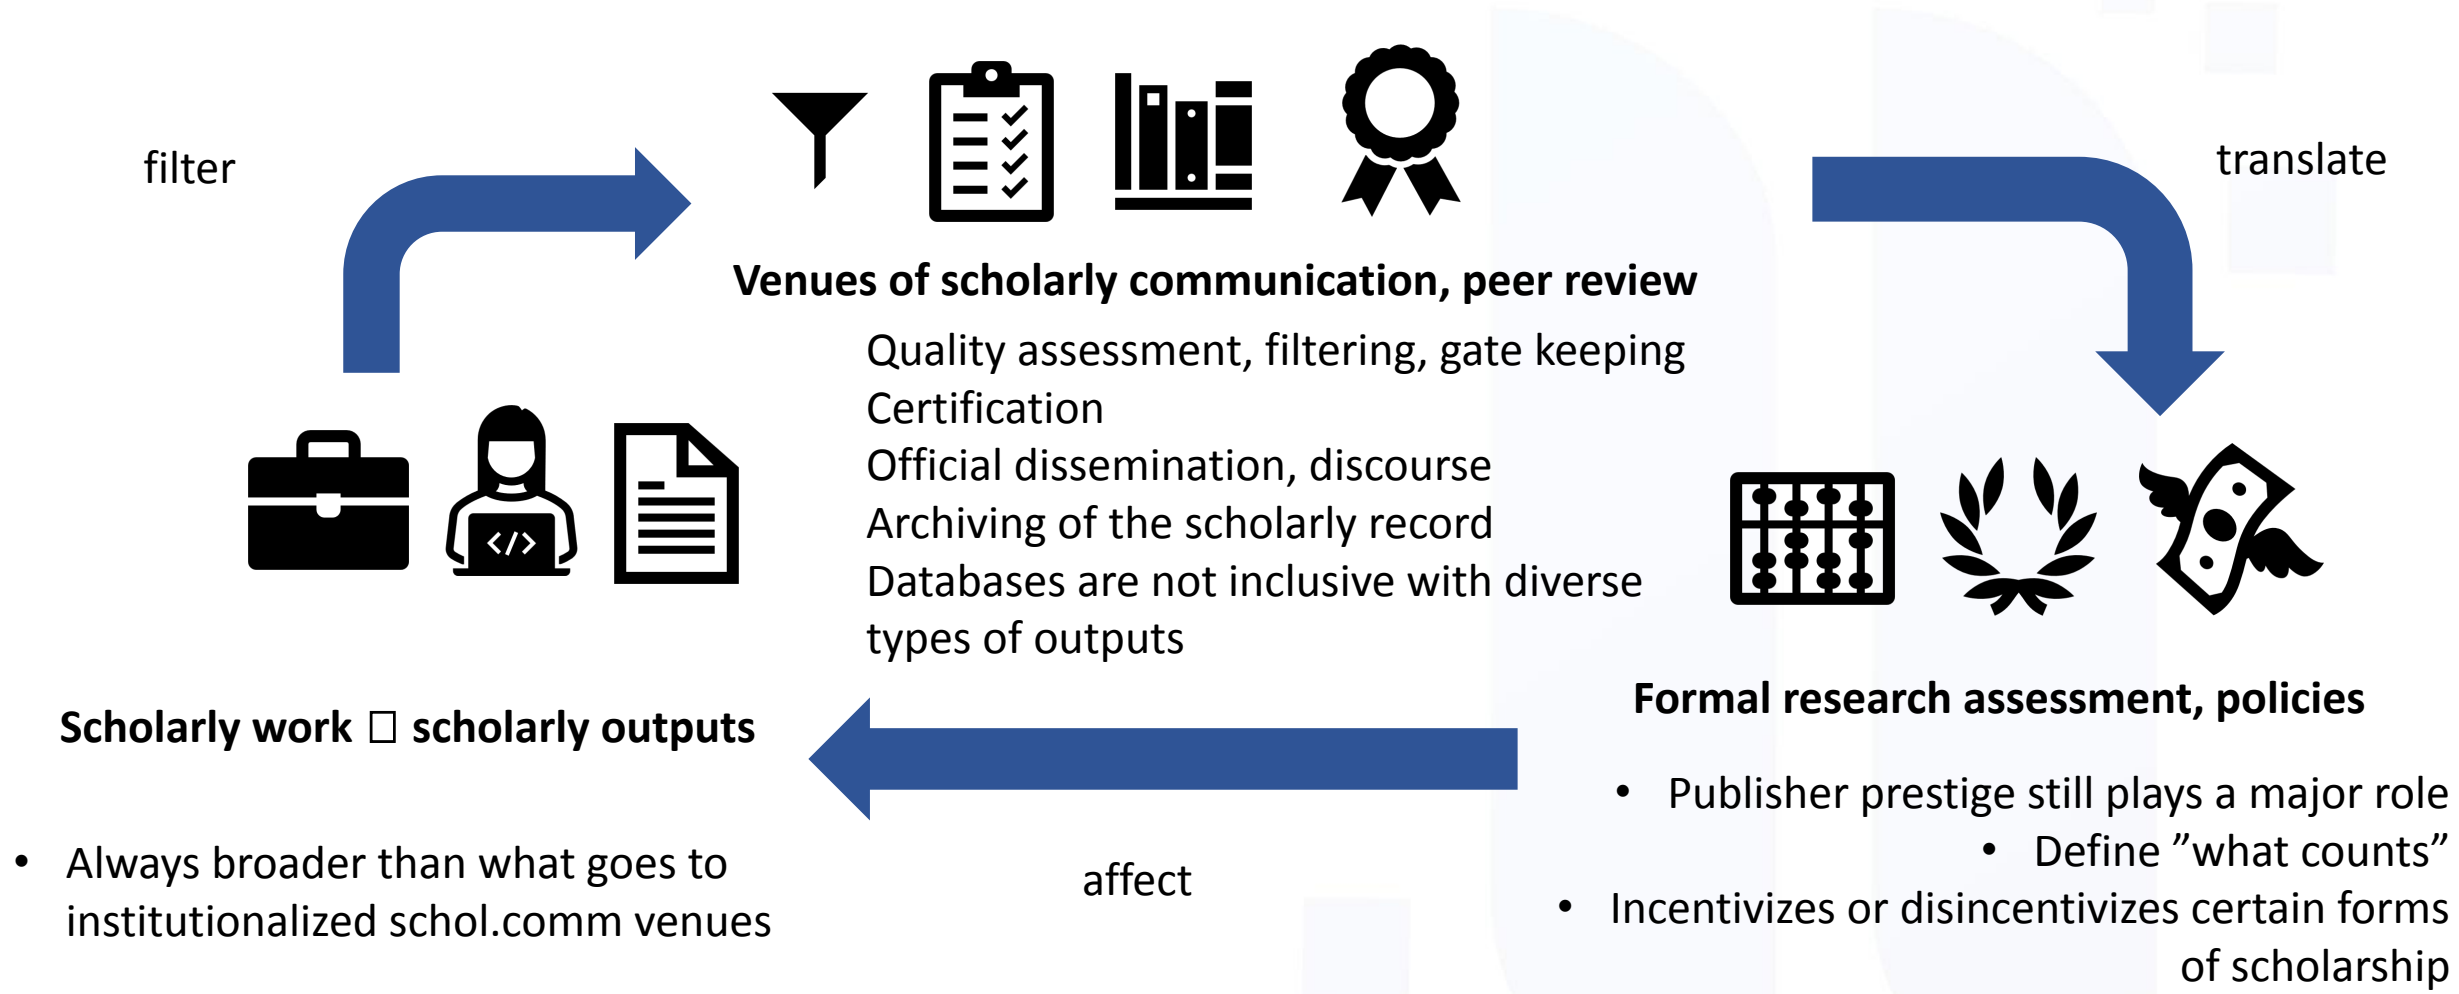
filter

translate

Venues of scholarly communication, peer review

Quality assessment, filtering, gate keeping
Certification
Official dissemination, discourse
Archiving of the scholarly record
Databases are not inclusive with diverse types of outputs

Scholarly work □ scholarly outputs

- Always broader than what goes to institutionalized schol.comm venues

affect

Formal research assessment, policies

- Publisher prestige still plays a major role
- Define ”what counts”
- Incentivizes or disincentivizes certain forms of scholarship